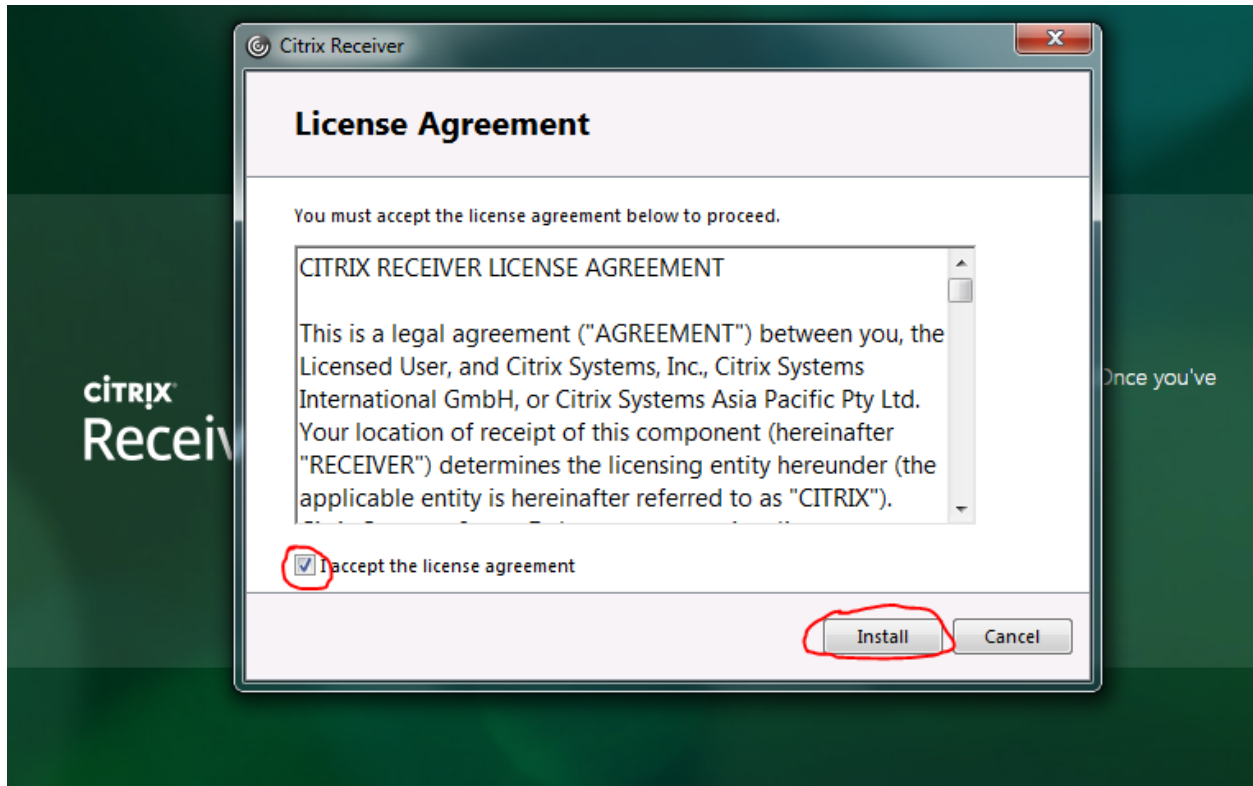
Citrix Receiver

License Agreement

You must accept the license agreement below to proceed.

CITRIX RECEIVER LICENSE AGREEMENT

This is a legal agreement ("AGREEMENT") between you, the Licensed User, and Citrix Systems, Inc., Citrix Systems International GmbH, or Citrix Systems Asia Pacific Pty Ltd. Your location of receipt of this component (hereinafter "RECEIVER") determines the licensing entity hereunder (the applicable entity is hereinafter referred to as "CITRIX").

I accept the license agreement

Install Cancel

CITRIX
Receiv

Once you've